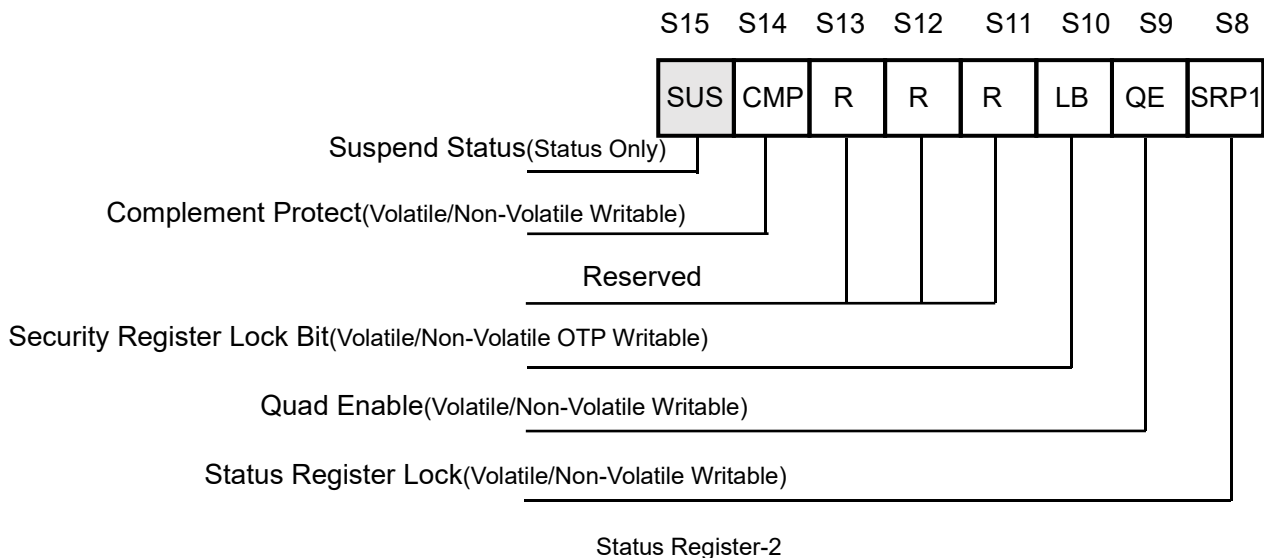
| S15 | S14 | S13 | S12 | S11 | S10 | S9 | S8 |
|---|---|---|---|---|---|---|---|
| SUS | CMP | R | R | R | LB | QE | SRP1 |

Suspend Status(Status Only)

Complement Protect(Volatile/Non-Volatile Writable)

Reserved

Security Register Lock Bit(Volatile/Non-Volatile OTP Writable)

Quad Enable(Volatile/Non-Volatile Writable)

Status Register Lock(Volatile/Non-Volatile Writable)

Status Register-2